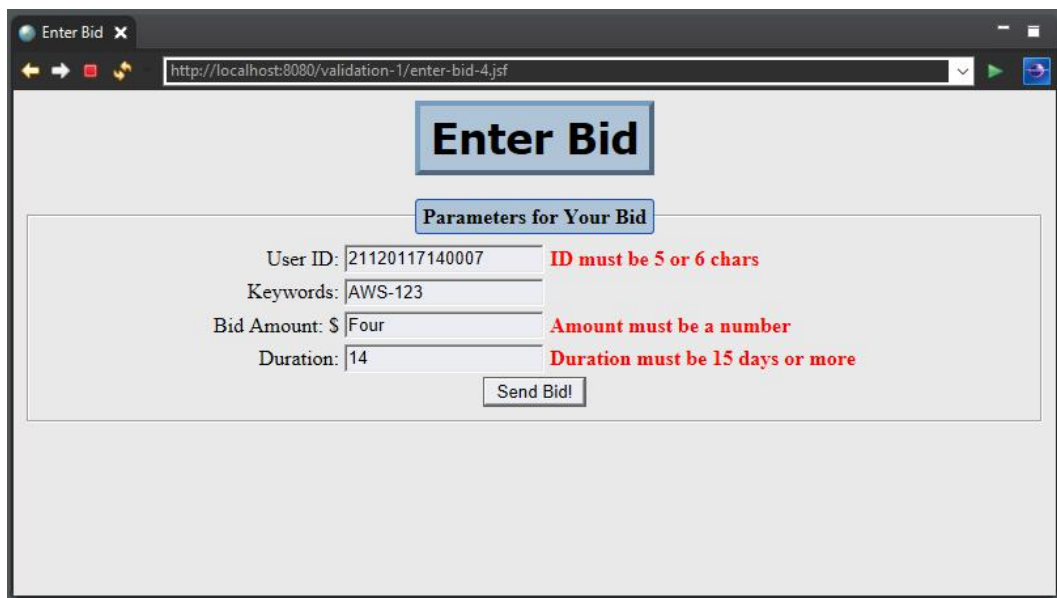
Enter Bid

http://localhost:8080/validation-1/enter-bid-4.jsf

Enter Bid

Parameters for Your Bid

User ID: 21120117140007 ID must be 5 or 6 chars

Keywords: AWS-123

Bid Amount: $ Four Amount must be a number

Duration: 14 Duration must be 15 days or more

Send Bid!